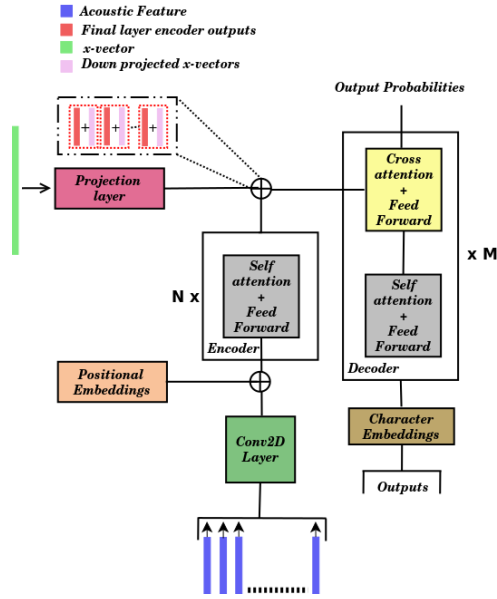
Acoustic Feature
Final layer encoder outputs
x-vector
Down projected x-vectors

Output Probabilities

+ + +

Projection layer

Cross attention + Feed Forward

x M

N x

Self attention + Feed Forward

Encoder

Self attention + Feed Forward

Decoder

Positional Embeddings

Character Embeddings

Conv2D Layer

Outputs